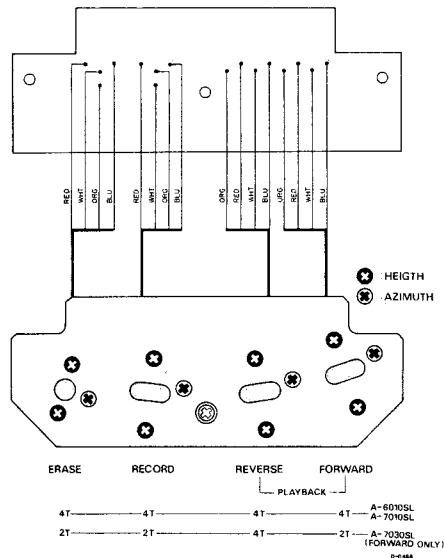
RED WHT ORG BLU

RED WHT ORG BLU

ORG RED WHT BLU

ORG RED WHT BLU

: HEIGTH

: AZIMUTH

ERASE RECORD REVERSE FORWARD

PLAYBACK

4T — 4T — 4T — 4T — A-6010SL A-7010SL

2T — 2T — 4T — 2T — A-7030SL (FORWARD ONLY)

D-5488